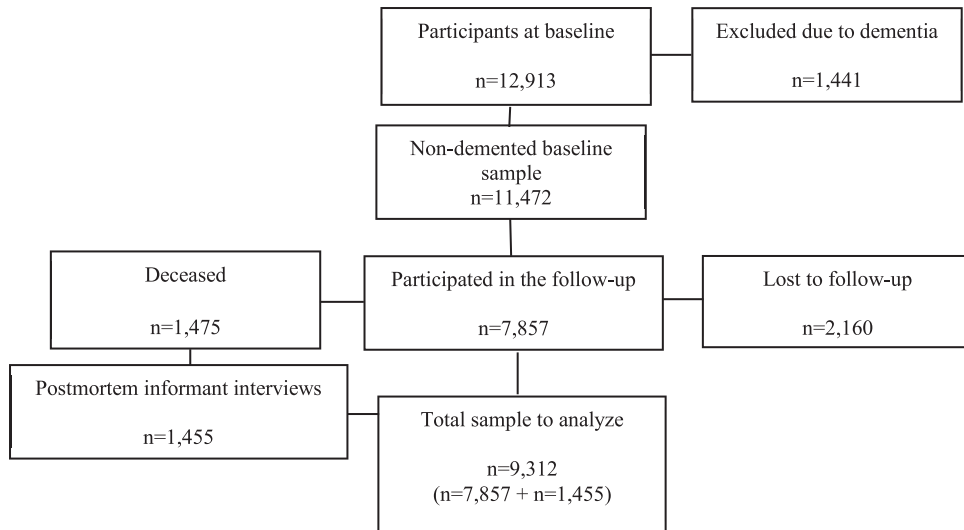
Participants at baseline

n=12,913

Excluded due to dementia

n=1,441

Non-demented baseline sample
n=11,472

Deceased

n=1,475

Participated in the follow-up

n=7,857

Lost to follow-up

n=2,160

Postmortem informant interviews

n=1,455

Total sample to analyze

n=9,312
(n=7,857 + n=1,455)